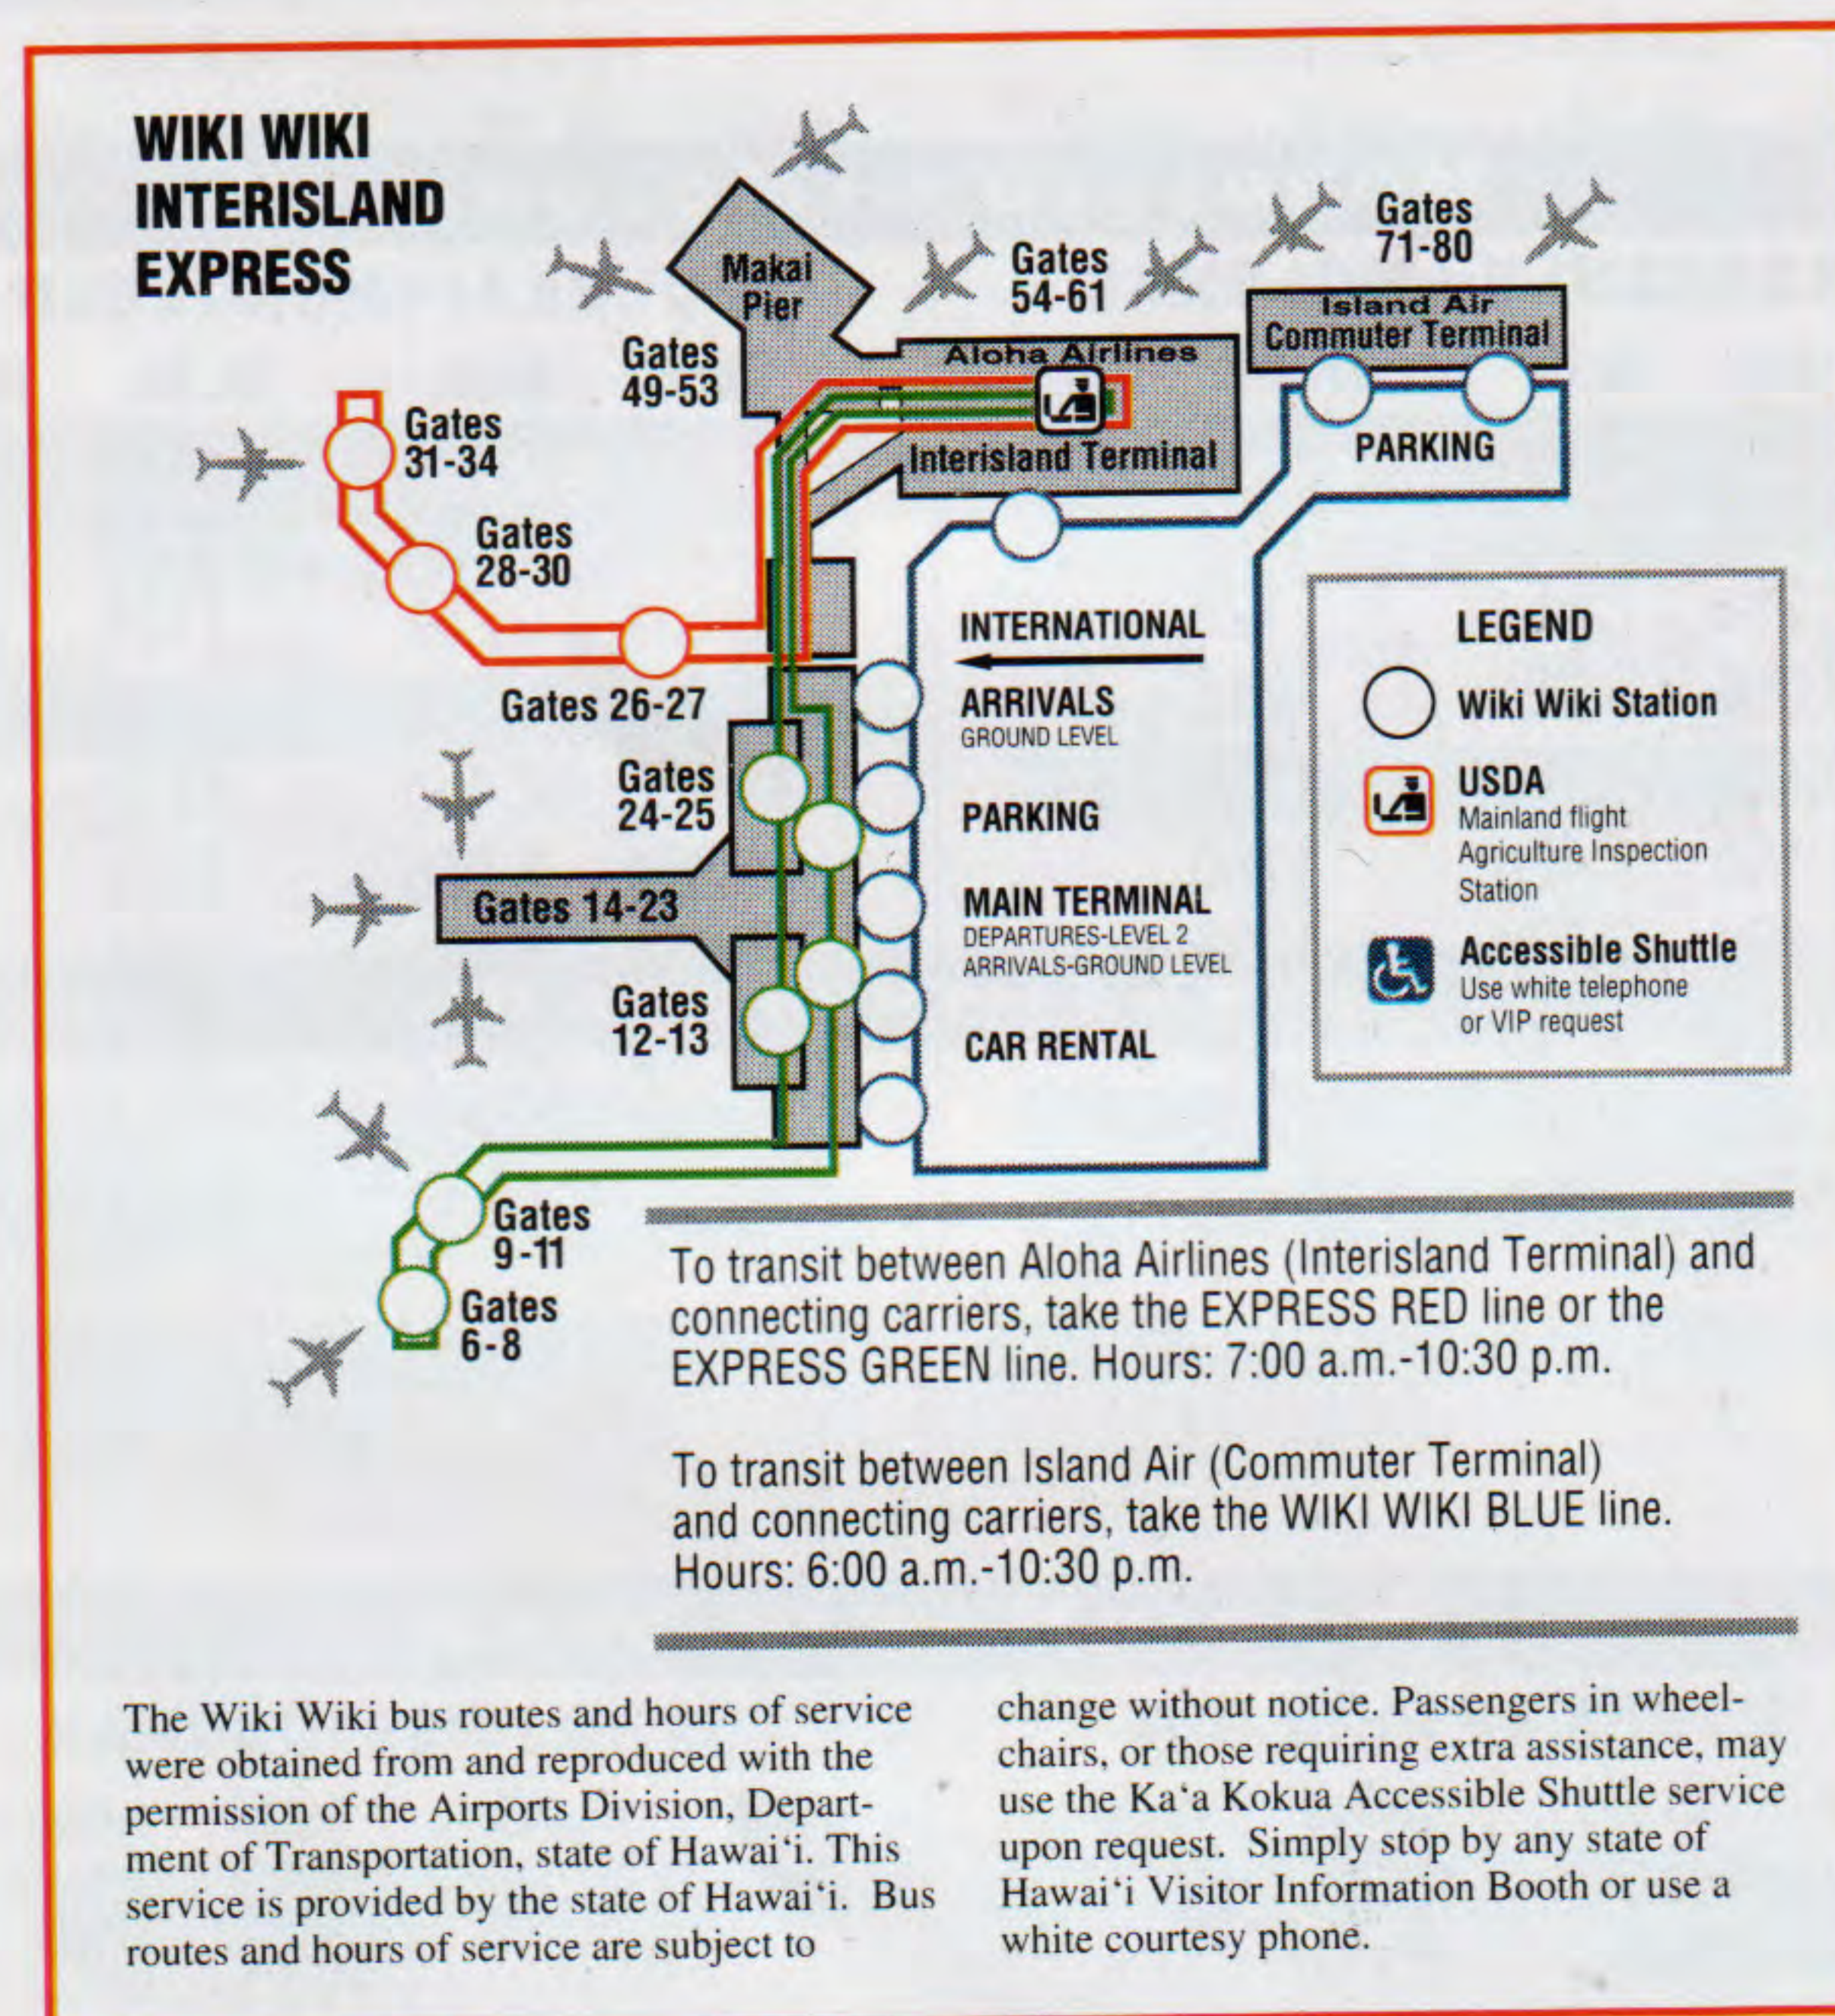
WIKI WIKI INTERISLAND EXPRESS

Makai Pier

Gates 54-61

Gates 71-80

Island Air Commuter Terminal

Gates 49-53

Aloha Airlines

Interisland Terminal

PARKING

Gates 31-34

Gates 28-30

Gates 26-27

INTERNATIONAL

ARRIVALS
GROUND LEVEL

PARKING

MAIN TERMINAL
DEPARTURES-LEVEL 2
ARRIVALS-GROUND LEVEL

CAR RENTAL

Gates 24-25

Gates 14-23

Gates 12-13

Gates 9-11

Gates 6-8

LEGEND

Wiki Wiki Station

USDA
Mainland flight Agriculture Inspection Station

Accessible Shuttle
Use white telephone or VIP request

To transit between Aloha Airlines (Interisland Terminal) and connecting carriers, take the EXPRESS RED line or the EXPRESS GREEN line. Hours: 7:00 a.m.-10:30 p.m.

To transit between Island Air (Commuter Terminal) and connecting carriers, take the WIKI WIKI BLUE line. Hours: 6:00 a.m.-10:30 p.m.

The Wiki Wiki bus routes and hours of service were obtained from and reproduced with the permission of the Airports Division, Department of Transportation, state of Hawai'i. This service is provided by the state of Hawai'i. Bus routes and hours of service are subject to change without notice. Passengers in wheelchairs, or those requiring extra assistance, may use the Ka'a Kokua Accessible Shuttle service upon request. Simply stop by any state of Hawai'i Visitor Information Booth or use a white courtesy phone.